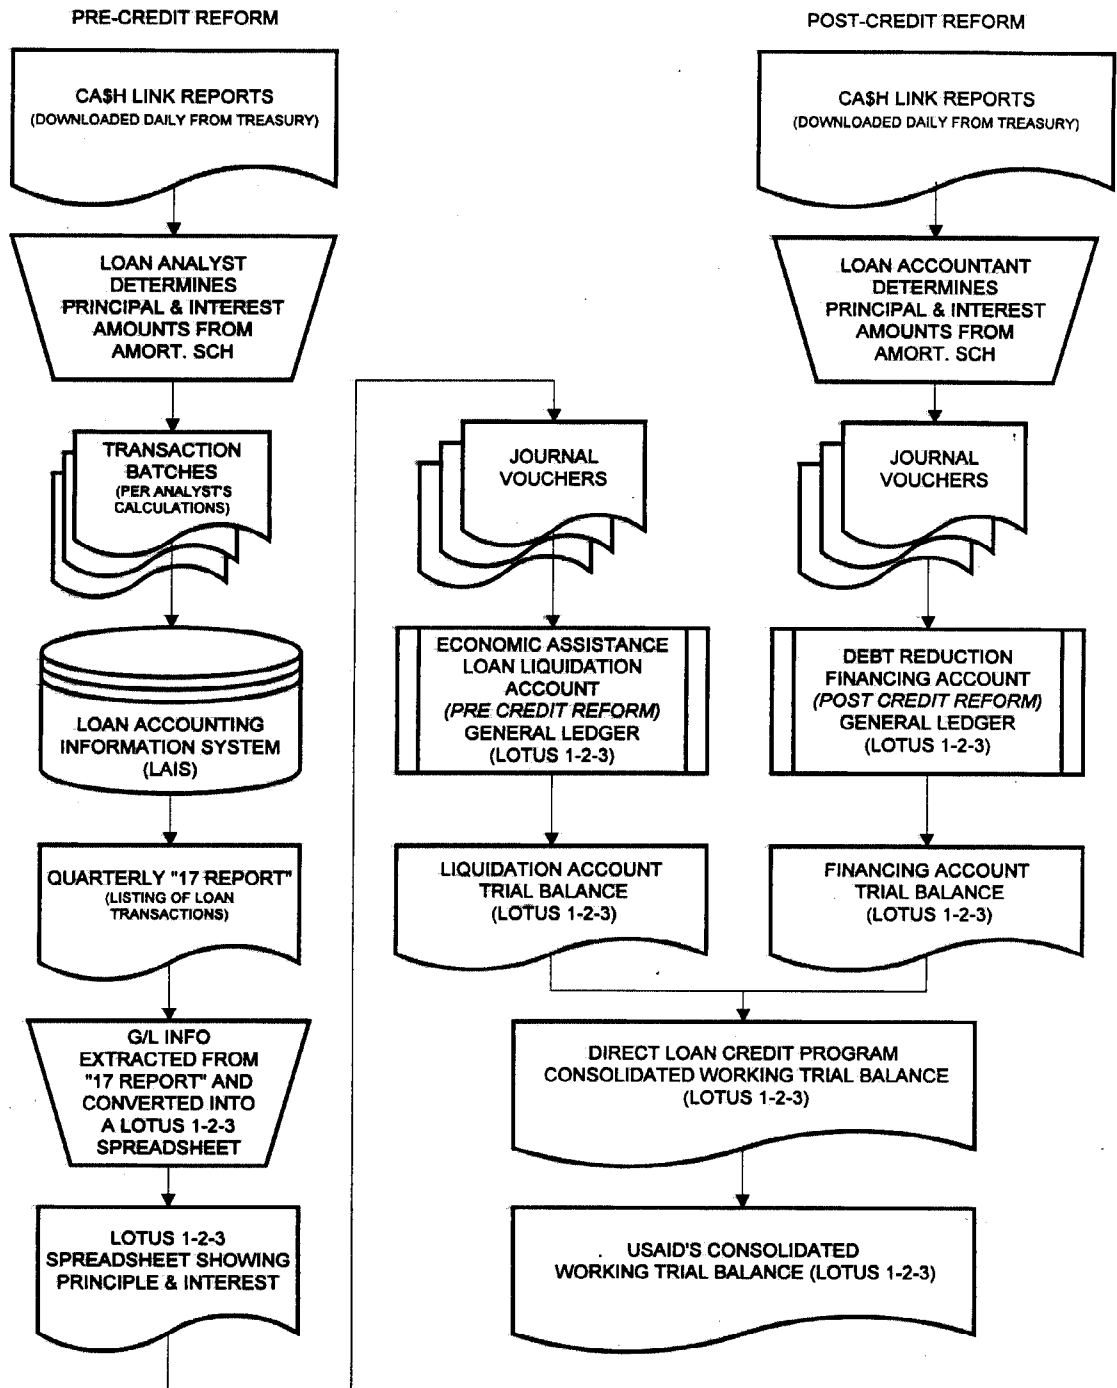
PRE-CREDIT REFORM

POST-CREDIT REFORM

CA$H LINK REPORTS
(DOWNLOADED DAILY FROM TREASURY)

LOAN ANALYST DETERMINES PRINCIPAL & INTEREST AMOUNTS FROM AMORT. SCH

TRANSACTION BATCHES
(PER ANALYST'S CALCULATIONS)

LOAN ACCOUNTING INFORMATION SYSTEM (LAIS)

QUARTERLY "17 REPORT"
(LISTING OF LOAN TRANSACTIONS)

G/L INFO EXTRACTED FROM "17 REPORT" AND CONVERTED INTO A LOTUS 1-2-3 SPREADSHEET

LOTUS 1-2-3 SPREADSHEET SHOWING PRINCIPLE & INTEREST

JOURNAL VOUCHERS

ECONOMIC ASSISTANCE LOAN LIQUIDATION ACCOUNT
*(PRE CREDIT REFORM)*
GENERAL LEDGER
(LOTUS 1-2-3)

LIQUIDATION ACCOUNT TRIAL BALANCE
(LOTUS 1-2-3)

CA$H LINK REPORTS
(DOWNLOADED DAILY FROM TREASURY)

LOAN ACCOUNTANT DETERMINES PRINCIPAL & INTEREST AMOUNTS FROM AMORT. SCH

JOURNAL VOUCHERS

DEBT REDUCTION FINANCING ACCOUNT
*(POST CREDIT REFORM)*
GENERAL LEDGER
(LOTUS 1-2-3)

FINANCING ACCOUNT TRIAL BALANCE
(LOTUS 1-2-3)

DIRECT LOAN CREDIT PROGRAM CONSOLIDATED WORKING TRIAL BALANCE
(LOTUS 1-2-3)

USAID'S CONSOLIDATED WORKING TRIAL BALANCE (LOTUS 1-2-3)